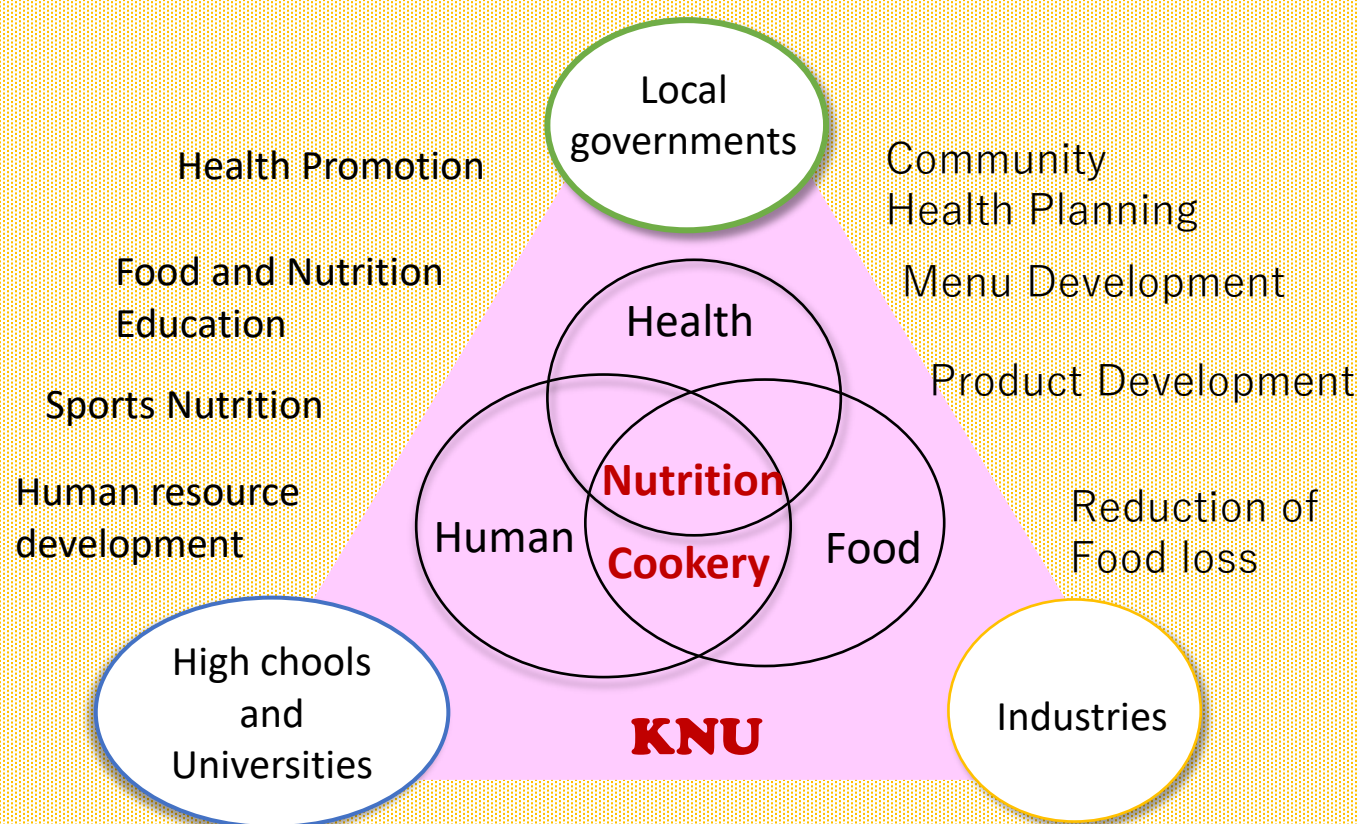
Local governments

Health Promotion

Food and Nutrition Education

Sports Nutrition

Human resource development

Community Health Planning

Menu Development

Product Development

Reduction of Food loss

Health

Human

Nutrition

Cookery

Food

High chools and Universities

KNU

Industries